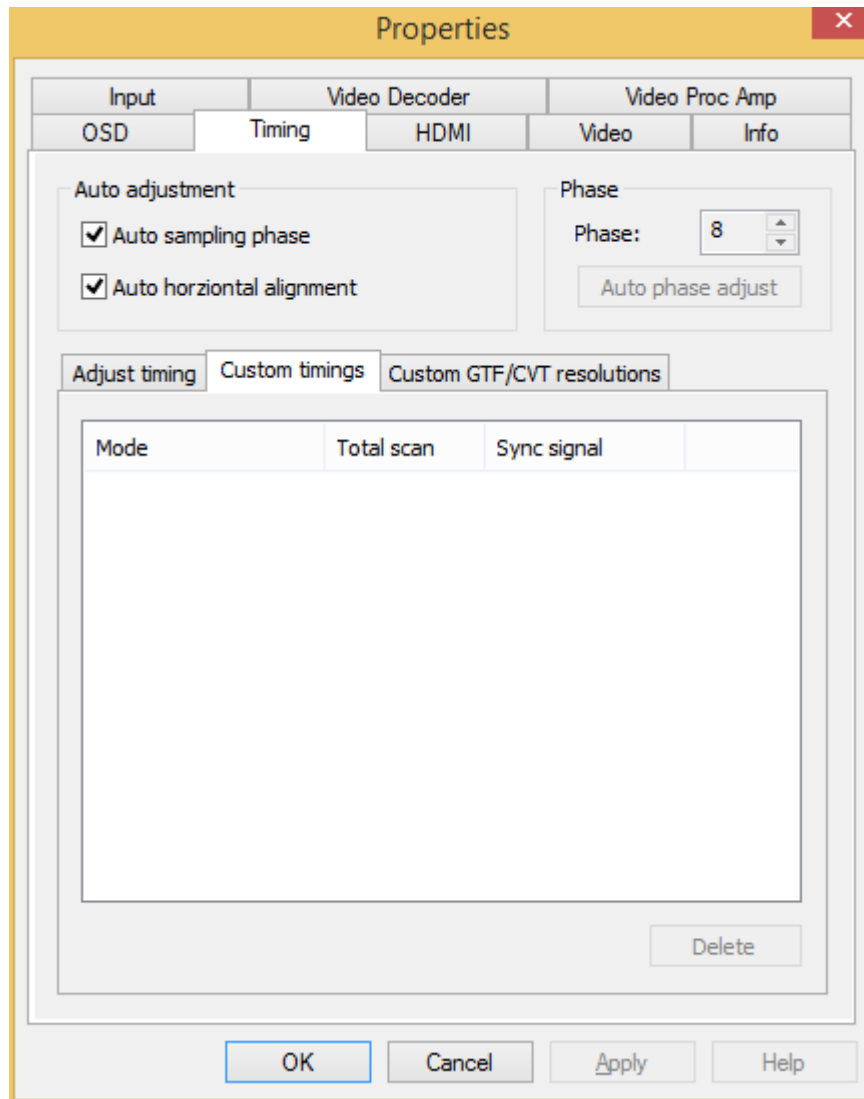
Properties

Input | Video Decoder | Video Proc Amp
OSD | Timing | HDMI | Video | Info

Auto adjustment
Auto sampling phase
Auto horziontal alignment

Phase
Phase: 8
Auto phase adjust

Adjust timing | Custom timings | Custom GTF/CVT resolutions

| Mode | Total scan | Sync signal | |
|---|---|---|---|

Delete

OK | Cancel | Apply | Help